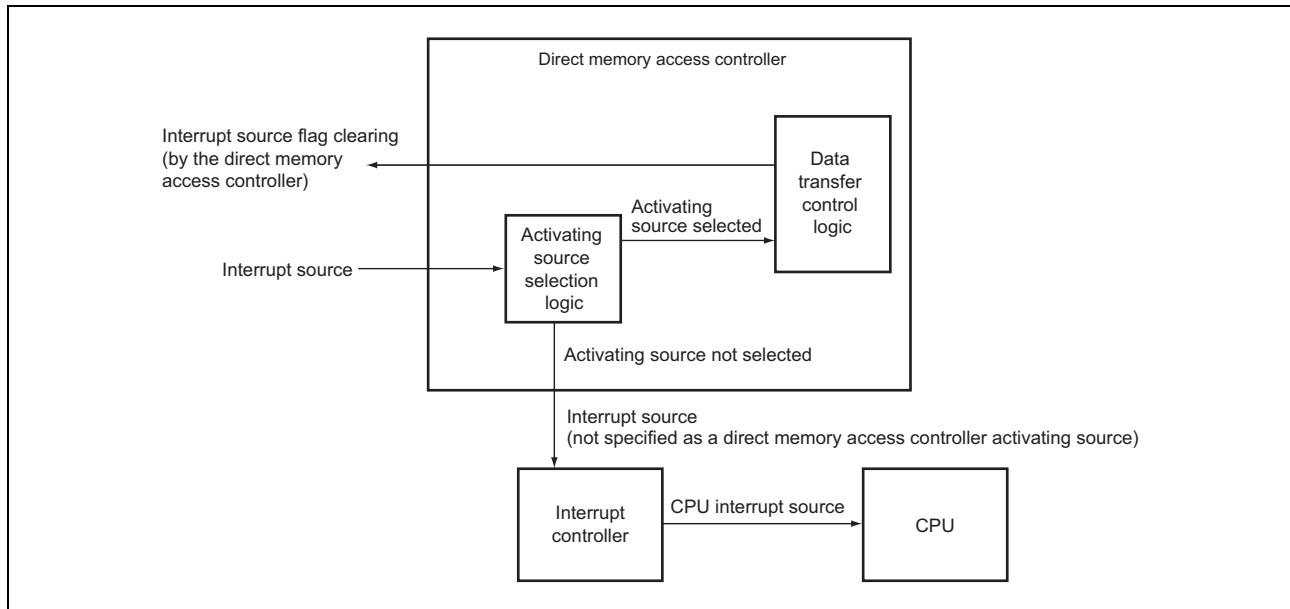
Direct memory access controller

Interrupt source flag clearing (by the direct memory access controller)

Data transfer control logic

Activating source selected

Activating source selection logic

Interrupt source

Activating source not selected

Interrupt source (not specified as a direct memory access controller activating source)

Interrupt controller

CPU interrupt source

CPU